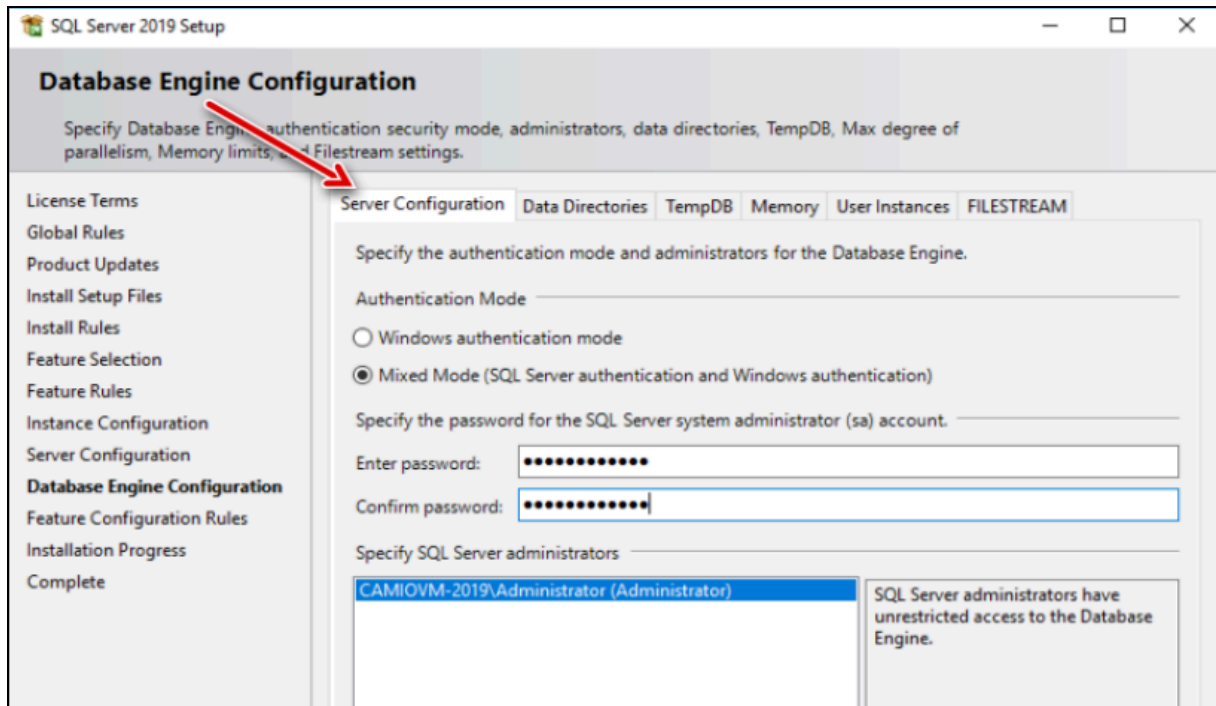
SQL Server 2019 Setup

Database Engine Configuration

Specify Database Engi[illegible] authentication security mode, administrators, data directories, TempDB, Max degree of parallelism, Memory limits, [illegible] Filestream settings.

License Terms
Global Rules
Product Updates
Install Setup Files
Install Rules
Feature Selection
Feature Rules
Instance Configuration
Server Configuration
Database Engine Configuration
Feature Configuration Rules
Installation Progress
Complete

Server Configuration | Data Directories | TempDB | Memory | User Instances | FILESTREAM

Specify the authentication mode and administrators for the Database Engine.

Authentication Mode

Windows authentication mode

Mixed Mode (SQL Server authentication and Windows authentication)

Specify the password for the SQL Server system administrator (sa) account.

Enter password: ••••••••••••

Confirm password: ••••••••••••

Specify SQL Server administrators

CAMIOVM-2019\Administrator (Administrator)

SQL Server administrators have unrestricted access to the Database Engine.